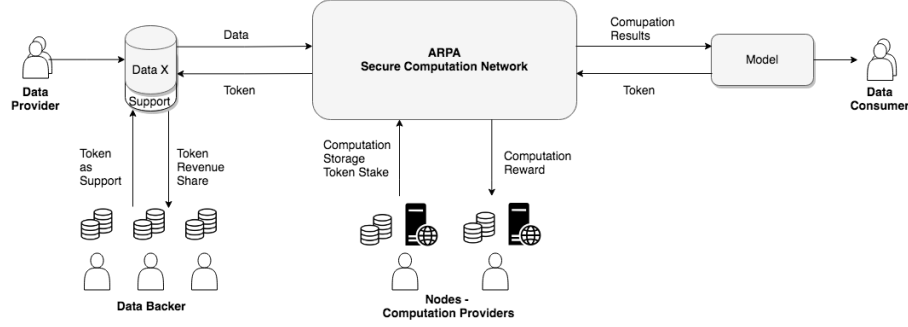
Data Provider

Data X

Support

Data

Token

ARPA
Secure Computation Network

Comupation Results

Token

Model

Data Consumer

Token as Support

Token Revenue Share

Computation Storage Token Stake

Computation Reward

Data Backer

Nodes - Computation Providers